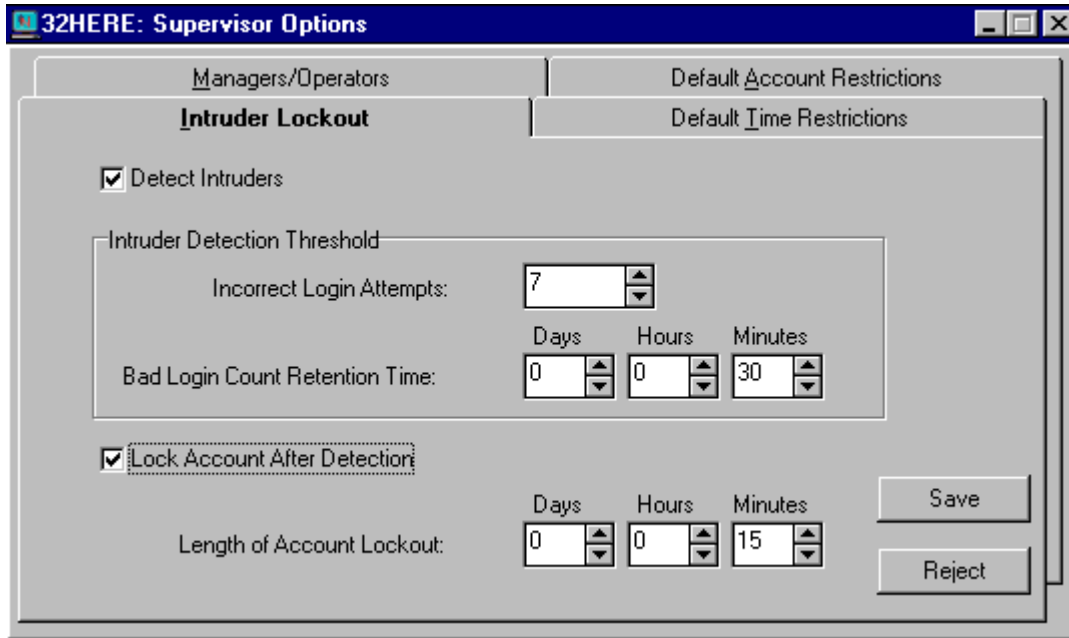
32HERE: Supervisor Options

Managers/Operators

Default Account Restrictions

Intruder Lockout

Default Time Restrictions

☑ Detect Intruders

Intruder Detection Threshold

Incorrect Login Attempts: 7

Days Hours Minutes

Bad Login Count Retention Time: 0 0 30

☑ Lock Account After Detection

Days Hours Minutes

Length of Account Lockout: 0 0 15

Save

Reject